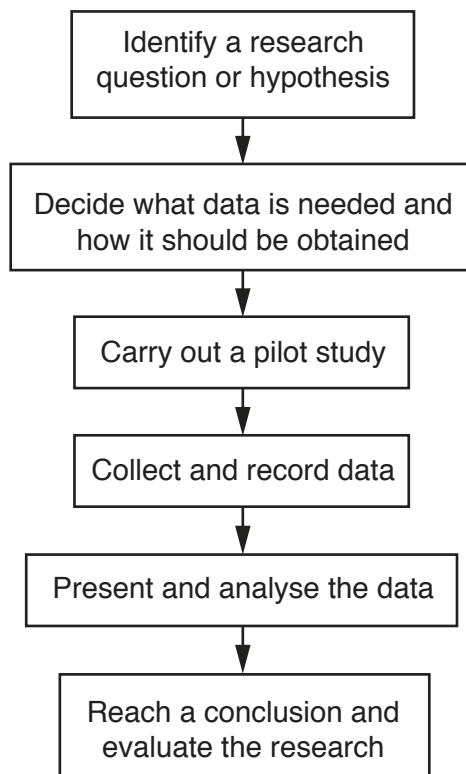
Identify a research question or hypothesis

Decide what data is needed and how it should be obtained

Carry out a pilot study

Collect and record data

Present and analyse the data

Reach a conclusion and evaluate the research